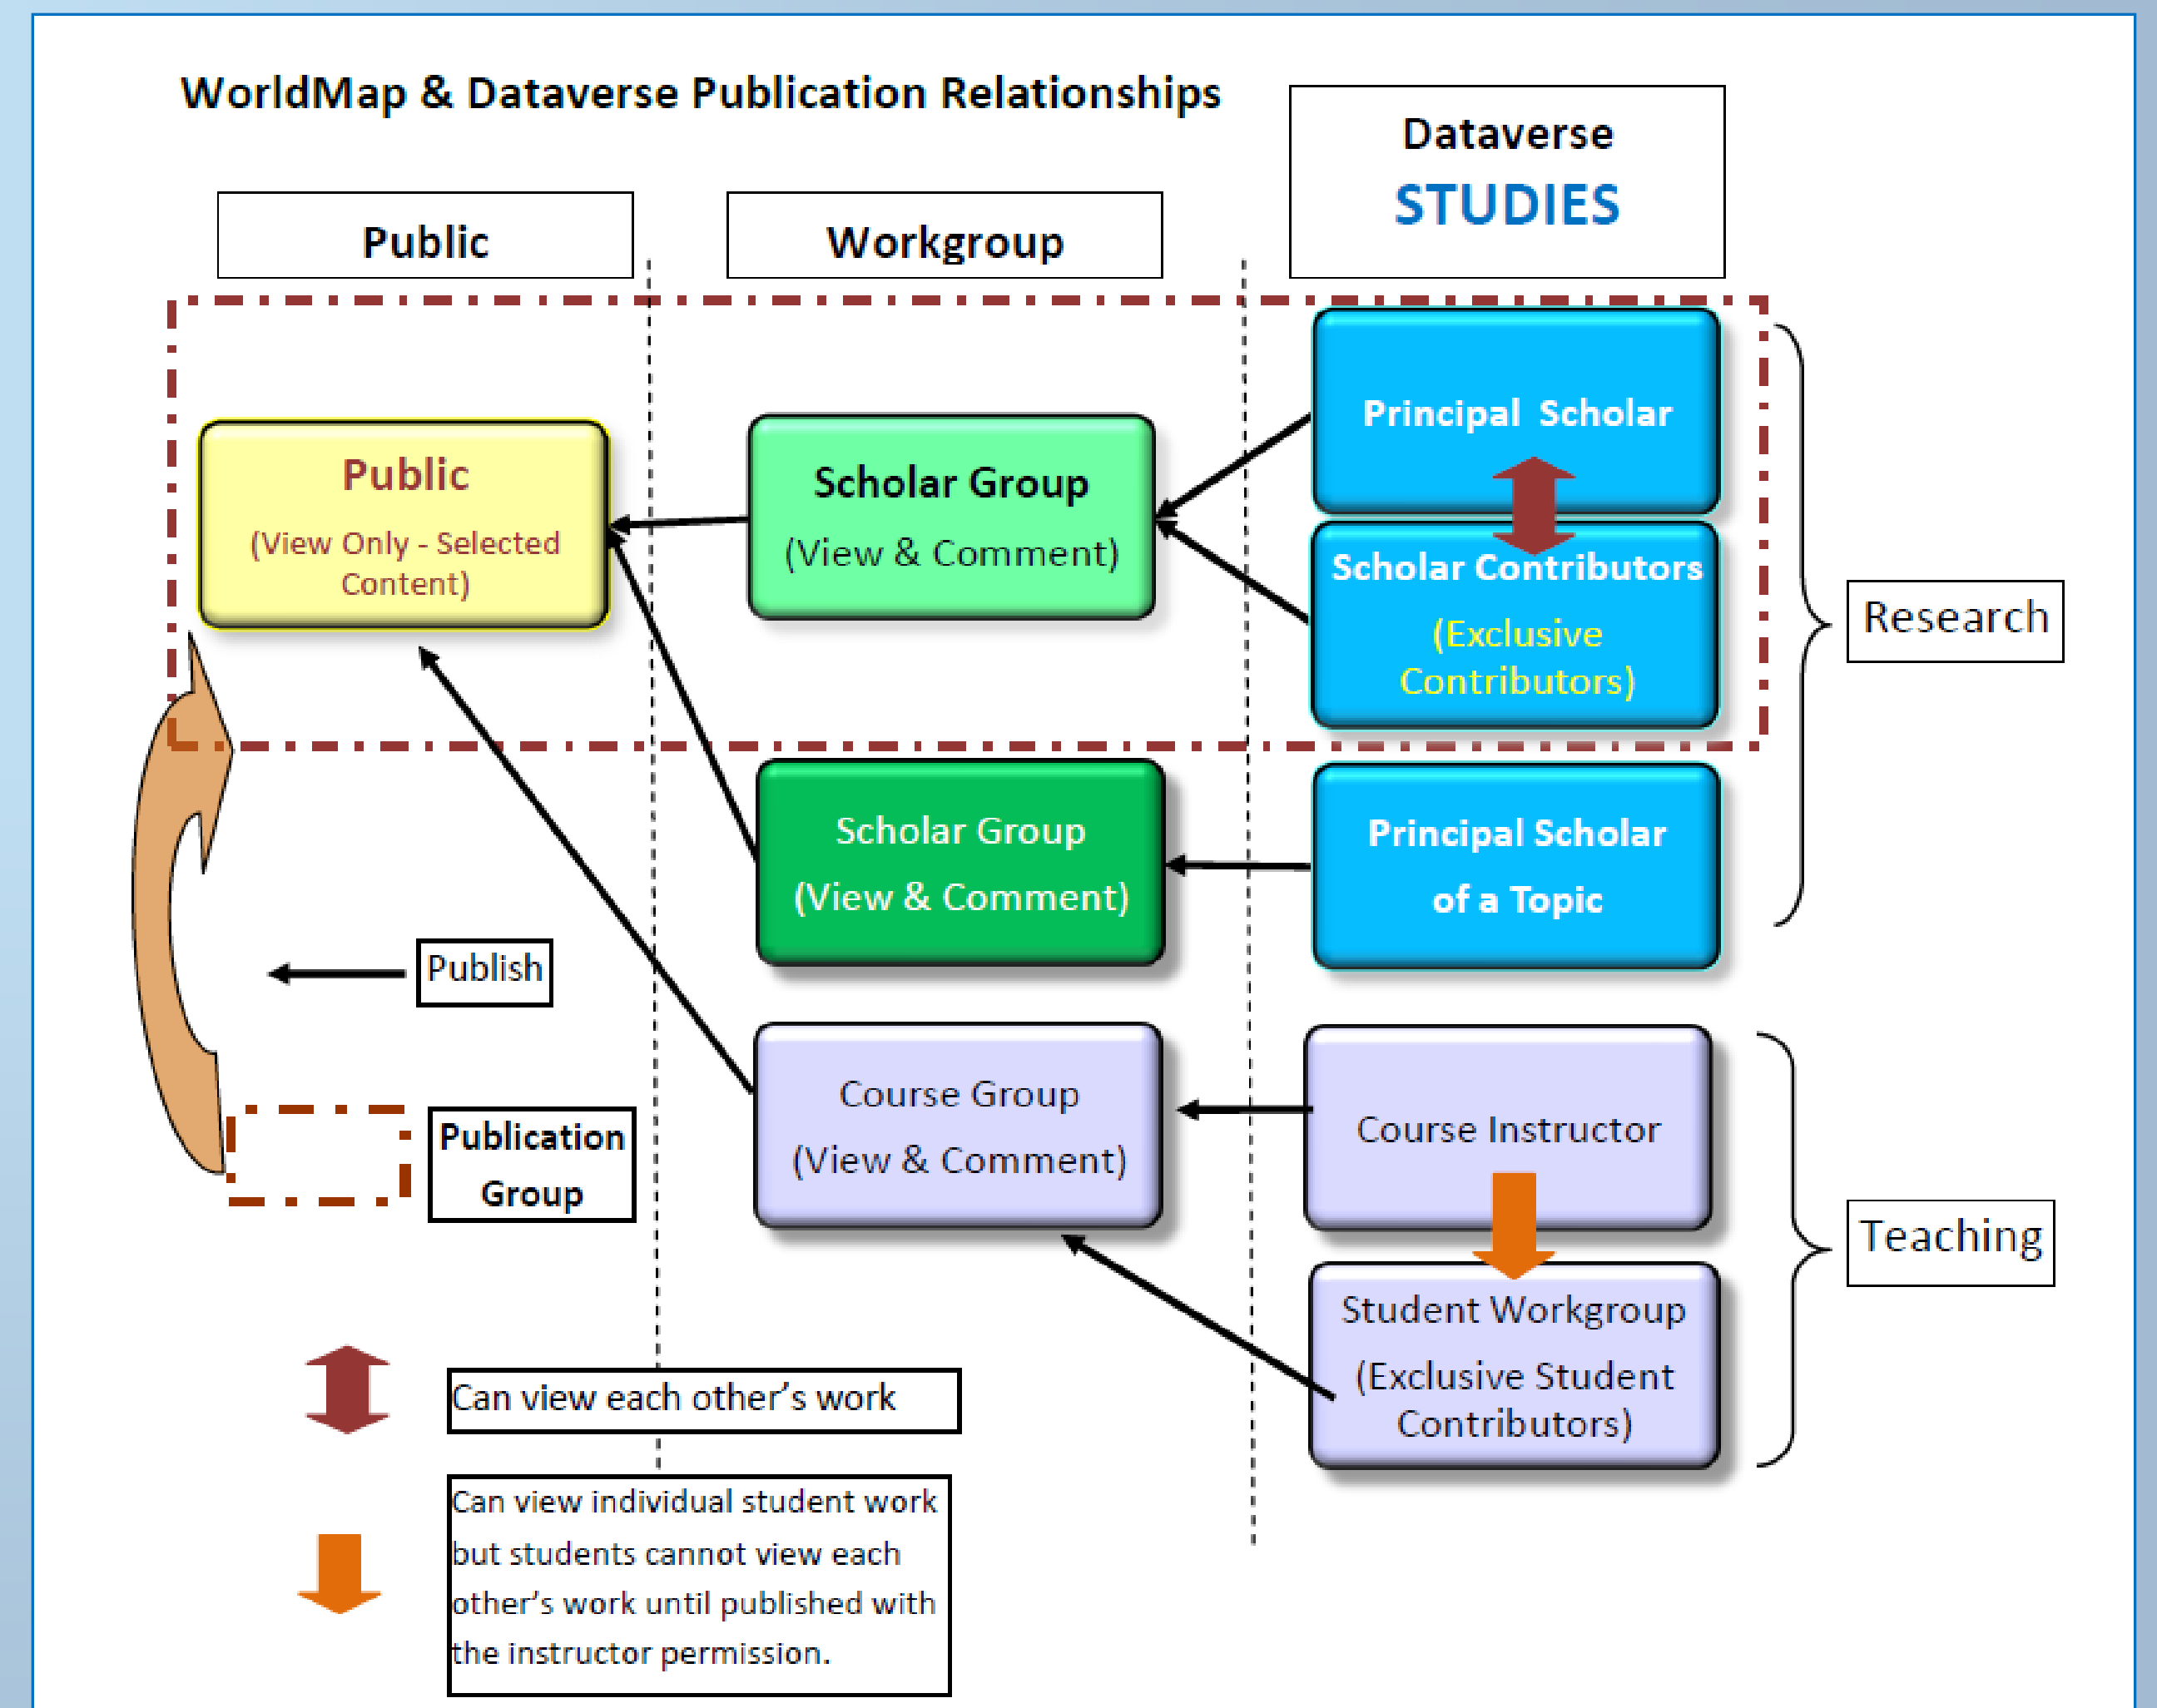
WorldMap & Dataverse Publication Relationships

Public

Workgroup

Dataverse
STUDIES

Public
(View Only - Selected Content)

Scholar Group
(View & Comment)

Principal Scholar

Scholar Contributors
(Exclusive Contributors)

Research

Scholar Group
(View & Comment)

Principal Scholar of a Topic

Publish

Publication Group

Course Group
(View & Comment)

Course Instructor

Teaching

Student Workgroup
(Exclusive Student Contributors)

Can view each other's work

Can view individual student work but students cannot view each other's work until published with the instructor permission.